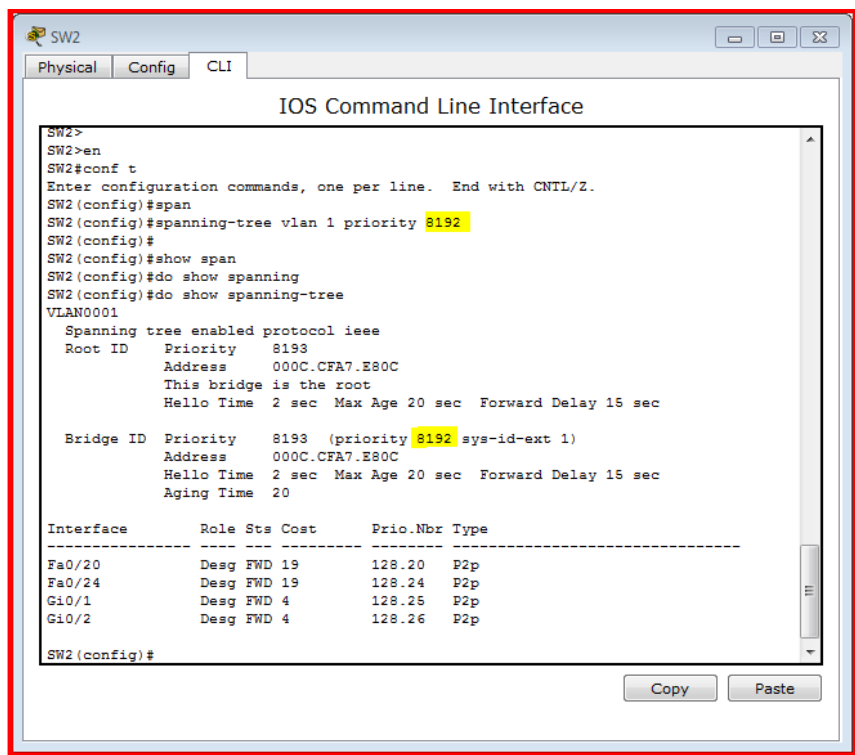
SW2

Physical | Config | CLI

IOS Command Line Interface

SW2>
SW2>en
SW2#conf t
Enter configuration commands, one per line. End with CNTL/Z.
SW2(config)#span
SW2(config)#spanning-tree vlan 1 priority 8192
SW2(config)#
SW2(config)#show span
SW2(config)#do show spanning
SW2(config)#do show spanning-tree
VLAN0001
Spanning tree enabled protocol ieee
Root ID Priority 8193
Address 000C.CFA7.E80C
This bridge is the root
Hello Time 2 sec Max Age 20 sec Forward Delay 15 sec

Bridge ID Priority 8193 (priority 8192 sys-id-ext 1)
Address 000C.CFA7.E80C
Hello Time 2 sec Max Age 20 sec Forward Delay 15 sec
Aging Time 20

| Interface | Role | Sts | Cost | Prio.Nbr | Type |
|---|---|---|---|---|---|
| Fa0/20 | Desg | FWD | 19 | 128.20 | P2p |
| Fa0/24 | Desg | FWD | 19 | 128.24 | P2p |
| Gi0/1 | Desg | FWD | 4 | 128.25 | P2p |
| Gi0/2 | Desg | FWD | 4 | 128.26 | P2p |

SW2(config)#

Copy Paste